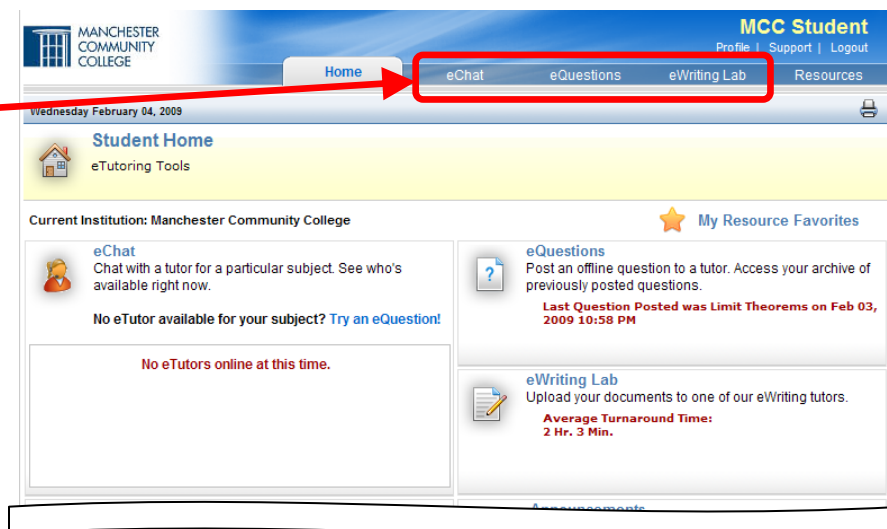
MANCHESTER COMMUNITY COLLEGE

MCC Student

Profile | Support | Logout

Home | eChat | eQuestions | eWriting Lab | Resources

Wednesday February 04, 2009

Student Home

eTutoring Tools

Current Institution: Manchester Community College

My Resource Favorites

eChat

Chat with a tutor for a particular subject. See who's available right now.

No eTutor available for your subject? Try an eQuestion!

No eTutors online at this time.

eQuestions

Post an offline question to a tutor. Access your archive of previously posted questions.

Last Question Posted was Limit Theorems on Feb 03, 2009 10:58 PM

eWriting Lab

Upload your documents to one of our eWriting tutors.

Average Turnaround Time:
2 Hr. 3 Min.

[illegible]